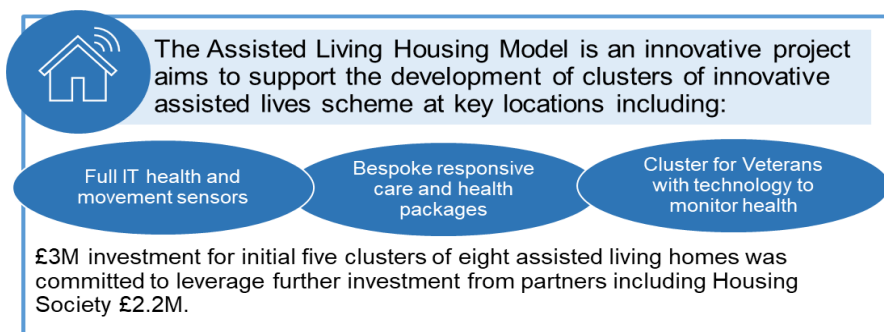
The Assisted Living Housing Model is an innovative project aims to support the development of clusters of innovative assisted lives scheme at key locations including:

Full IT health and movement sensors

Bespoke responsive care and health packages

Cluster for Veterans with technology to monitor health

£3M investment for initial five clusters of eight assisted living homes was committed to leverage further investment from partners including Housing Society £2.2M.